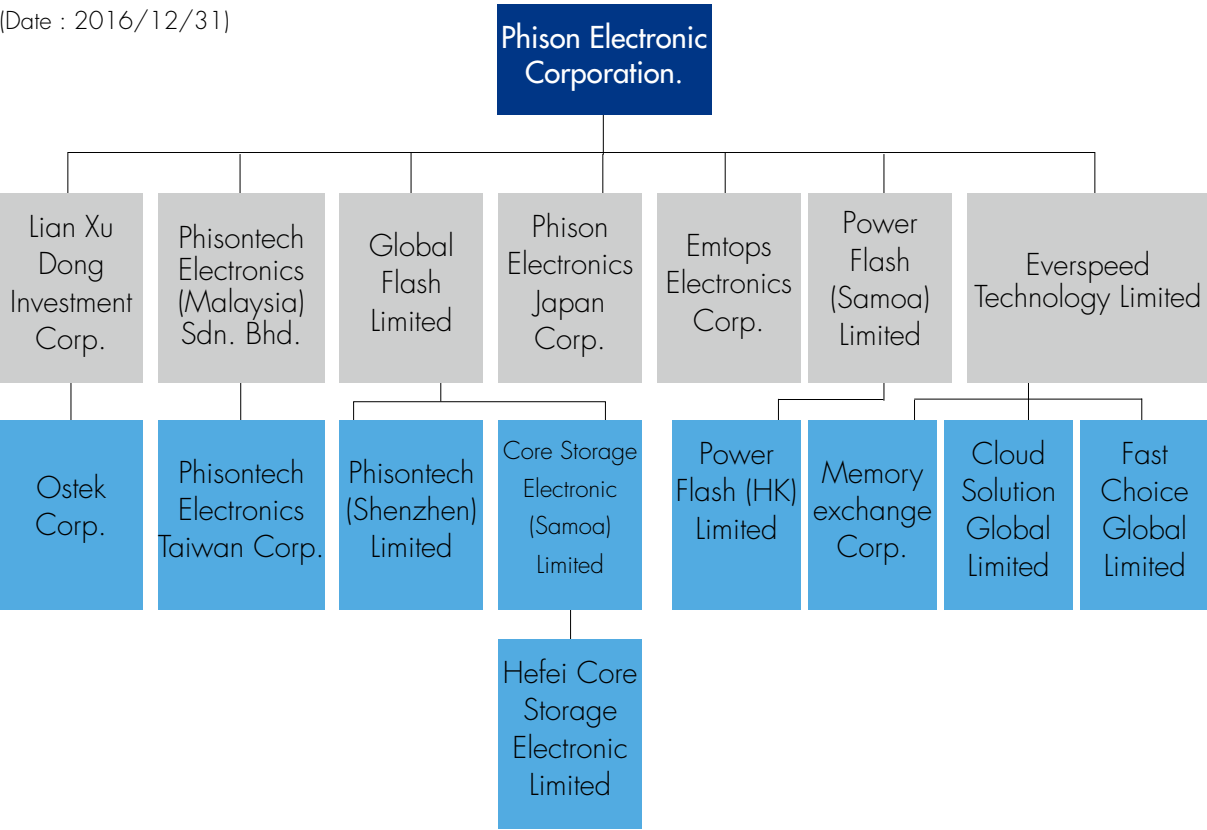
(Date : 2016/12/31)

Phison Electronic Corporation.

Lian Xu Dong Investment Corp.

Phisontech Electronics (Malaysia) Sdn. Bhd.

Global Flash Limited

Phison Electronics Japan Corp.

Emtops Electronics Corp.

Power Flash (Samoa) Limited

Everspeed Technology Limited

Ostek Corp.

Phisontech Electronics Taiwan Corp.

Phisontech (Shenzhen) Limited

Core Storage Electronic (Samoa) Limited

Hefei Core Storage Electronic Limited

Power Flash (HK) Limited

Memory exchange Corp.

Cloud Solution Global Limited

Fast Choice Global Limited